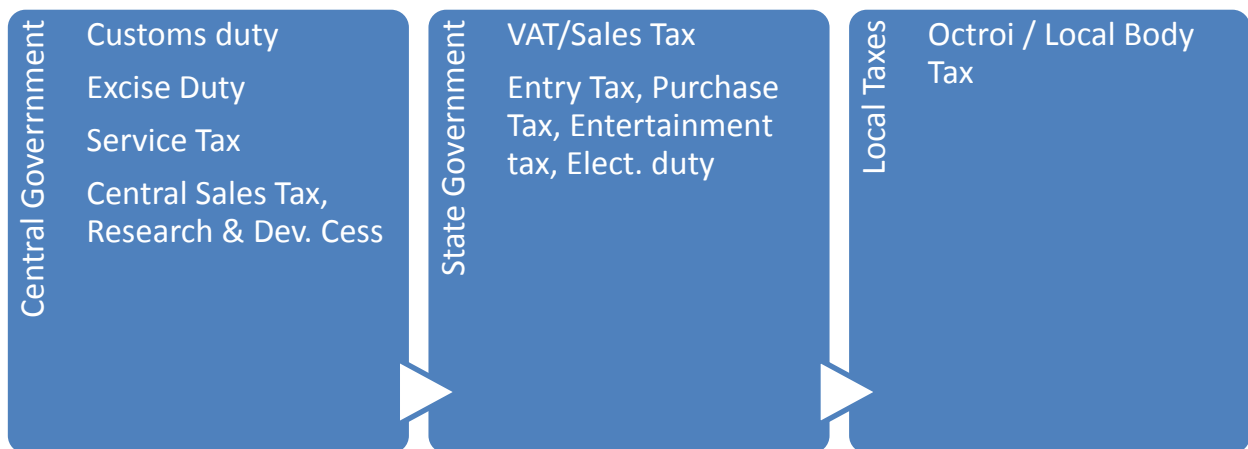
Central Govenrnment

Customs duty

Excise Duty

Service Tax

Central Sales Tax, Research & Dev. Cess

State Government

VAT/Sales Tax

Entry Tax, Purchase Tax, Entertainment tax, Elect. duty

Local Taxes

Octroi / Local Body Tax